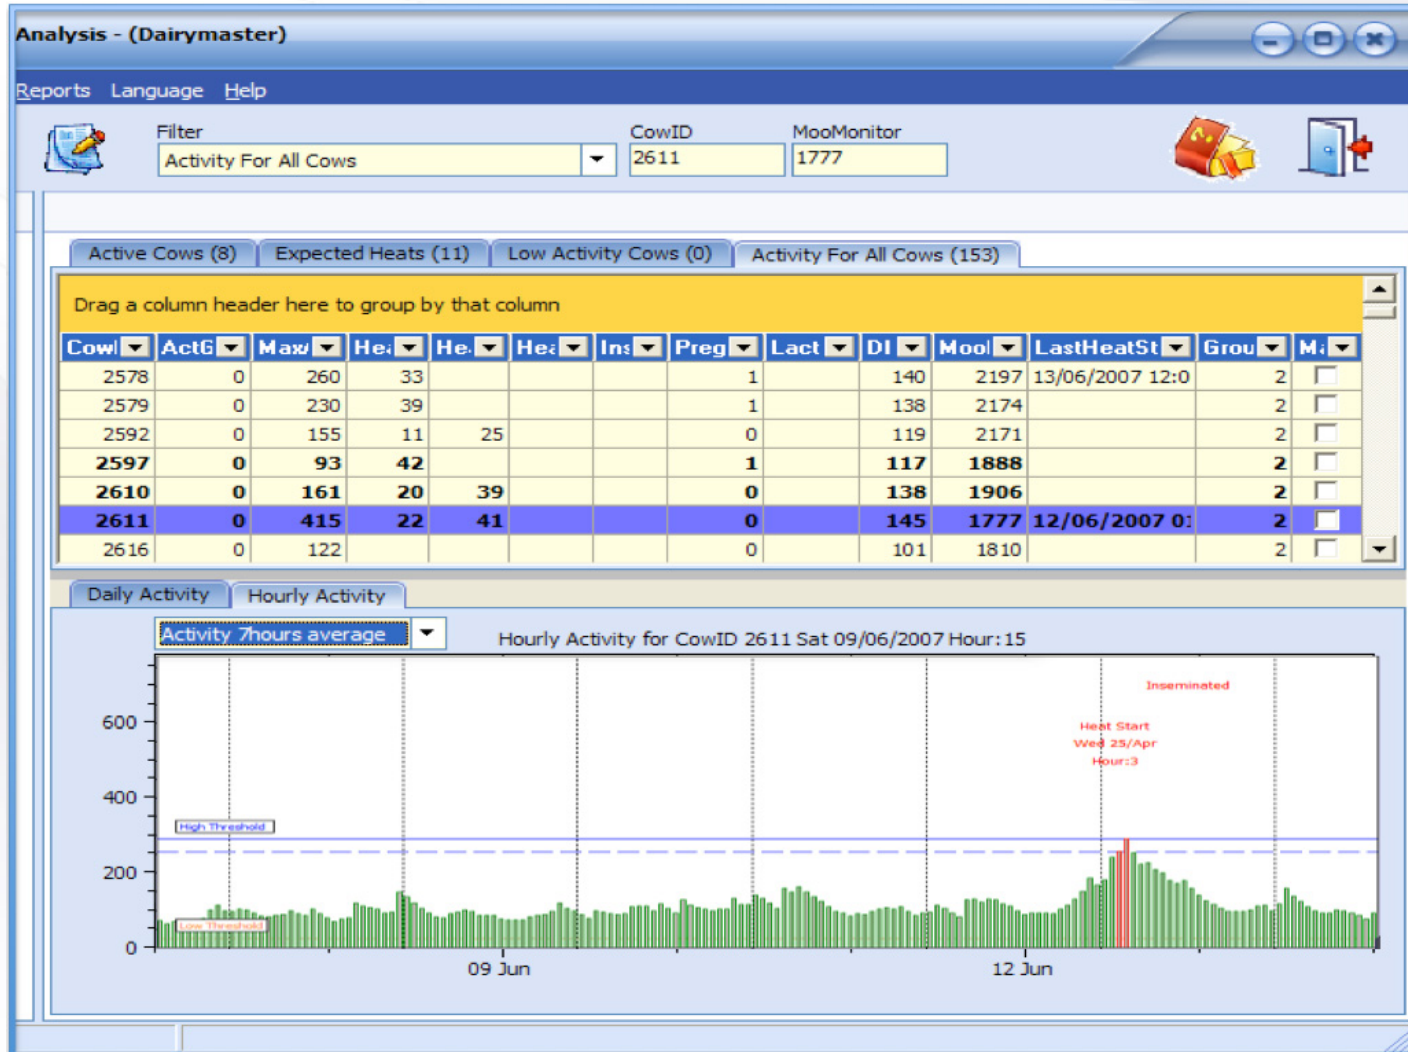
Analysis - (Dairymaster)

Reports Language Help

Filter
Activity For All Cows

CowID
2611

MooMonitor
1777

Active Cows (8) | Expected Heats (11) | Low Activity Cows (0) | Activity For All Cows (153)

Drag a column header here to group by that column

| CowI | ActG | Max | He | He | Hea | Ins | Preg | Lact | DI | MooI | LastHeatSt | Grou | M |
|---|---|---|---|---|---|---|---|---|---|---|---|---|---|
| 2578 | 0 | 260 | 33 | | | | 1 | | 140 | 2197 | 13/06/2007 12:0 | 2 | |
| 2579 | 0 | 230 | 39 | | | | 1 | | 138 | 2174 | | 2 | |
| 2592 | 0 | 155 | 11 | 25 | | | 0 | | 119 | 2171 | | 2 | |
| 2597 | 0 | 93 | 42 | | | | 1 | | 117 | 1888 | | 2 | |
| 2610 | 0 | 161 | 20 | 39 | | | 0 | | 138 | 1906 | | 2 | |
| 2611 | 0 | 415 | 22 | 41 | | | 0 | | 145 | 1777 | 12/06/2007 0: | 2 | |
| 2616 | 0 | 122 | | | | | 0 | | 101 | 1810 | | 2 | |

Daily Activity | Hourly Activity

Activity 7hours average

Hourly Activity for CowID 2611 Sat 09/06/2007 Hour:15

Inseminated

Heat Start
Wed 25/Apr
Hour:3

High Threshold
Low Threshold

600
400
200
0

09 Jun
12 Jun